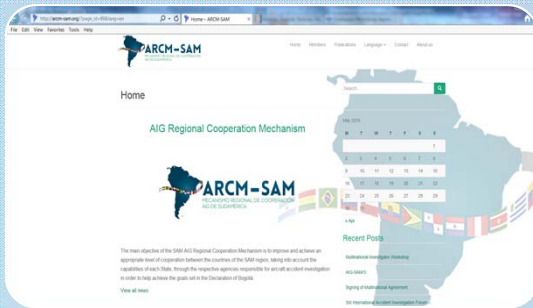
http://arcm-sam.org/?page_id=8&lang=en
Home « ARCM-SAM
File Edit View Favorites Tools Help

ARCM-SAM
MECANISMO REGIONAL DE COOPERACIÓN AIG DE SUDAMÉRICA

Home Members Publications Language Contact About us

Home

Search

AIG Regional Cooperation Mechanism

ARCM-SAM
MECANISMO REGIONAL DE COOPERACIÓN AIG DE SUDAMÉRICA

| M | T | W | T | F | S | S |
|---|---|---|---|---|---|---|
| | | | | | 1 | |
| 3 | 4 | 5 | 6 | 7 | 8 | 9 |
| 10 | 11 | 12 | 13 | 14 | 15 | 16 |
| 17 | 18 | 19 | 20 | 21 | 22 | 23 |
| 24 | 25 | 26 | 27 | 28 | 29 | |

« Apr

The main objective of the SAM AIG Regional Cooperation Mechanism is to improve and achieve an appropriate level of cooperation between the countries of the SAM region, taking into account the capabilities of each State, through the respective agencies responsible for aircraft accident investigation in order to help achieve the goals set in the Declaration of Bogota.

View all news

Recent Posts

Multinational Investigator Workshop

AIG-SAM/5

Signing of Multinational Agreement

5th International Accident Investigation Forum